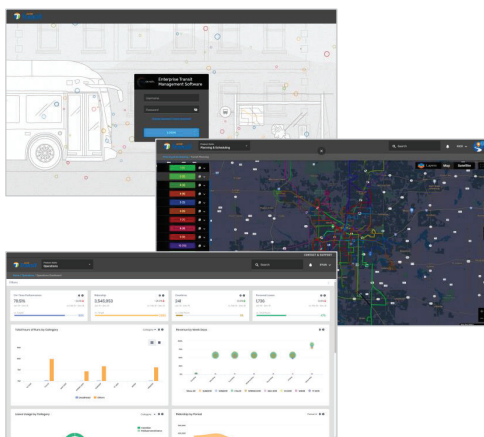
Enterprise Transit Management Software

Username

Password

LOGIN

Planning & Scheduling

Search

Map

Satellite

Operations

Search

Total Hours of Work by Category

Ridership by Mode/Route

Ridership by Period